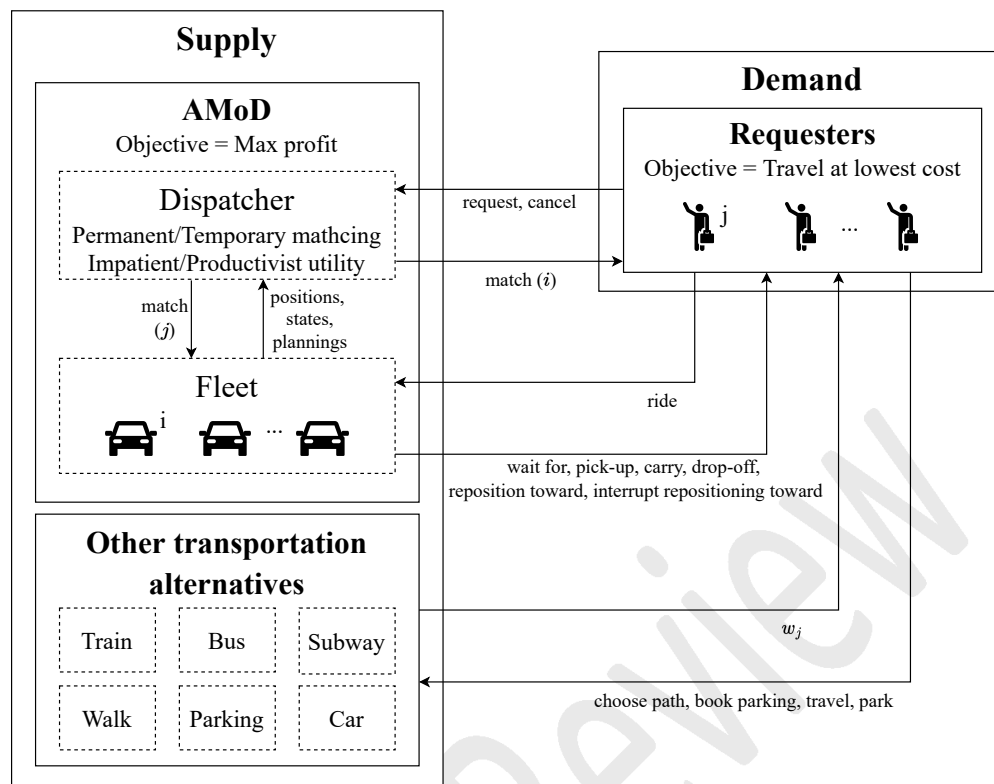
Supply

AMoD
Objective = Max profit

Dispatcher
Permanent/Temporary mathcing
Impatient/Productivist utility

match ($j$)

positions, states, plannings

Fleet

i

...

Other transportation alternatives

| Train | Bus | Subway |
|---|---|---|
| Walk | Parking | Car |

Demand

Requesters
Objective = Travel at lowest cost

j

...

request, cancel

match ($i$)

ride

wait for, pick-up, carry, drop-off, reposition toward, interrupt repositioning toward

$w_j$

choose path, book parking, travel, park

Preview